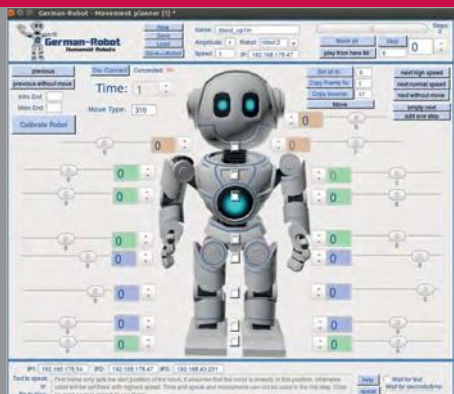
German-Robot - Movement planner (1) *

German-Robot
Humanoid Robots

New
Save
Load
Save+Upload

Name: stand_up1m
Amplitude: 1
Robot: robot 2
Speed: 1
IP: 192.168.178.47

Move all
Stop
play from here till
0

Steps
2

previous
previous without move
Intro End
Main End
Calibrate Robot

Dis-Connect
Connected: no
Time: 1
Move Type: 310

Set all to
Copy Frame to
Copy Inverse
Move

next high speed
next normal speed
next without move
simply next
add one step

0
0
0
0
0
0
0
0
0
0
0
0
0
0
0

IP1: 192.168.178.54
IP2: 192.168.178.47
IP3: 192.168.43.231

Text to speak:
First frame only sets the start position of the robot. It assumes that the robot is already in this position, otherwise robot will be set there with highest speed. Time and speak and microphone can not be used in the first step.

Help
speak

Wait for text
Wait for seconds/time